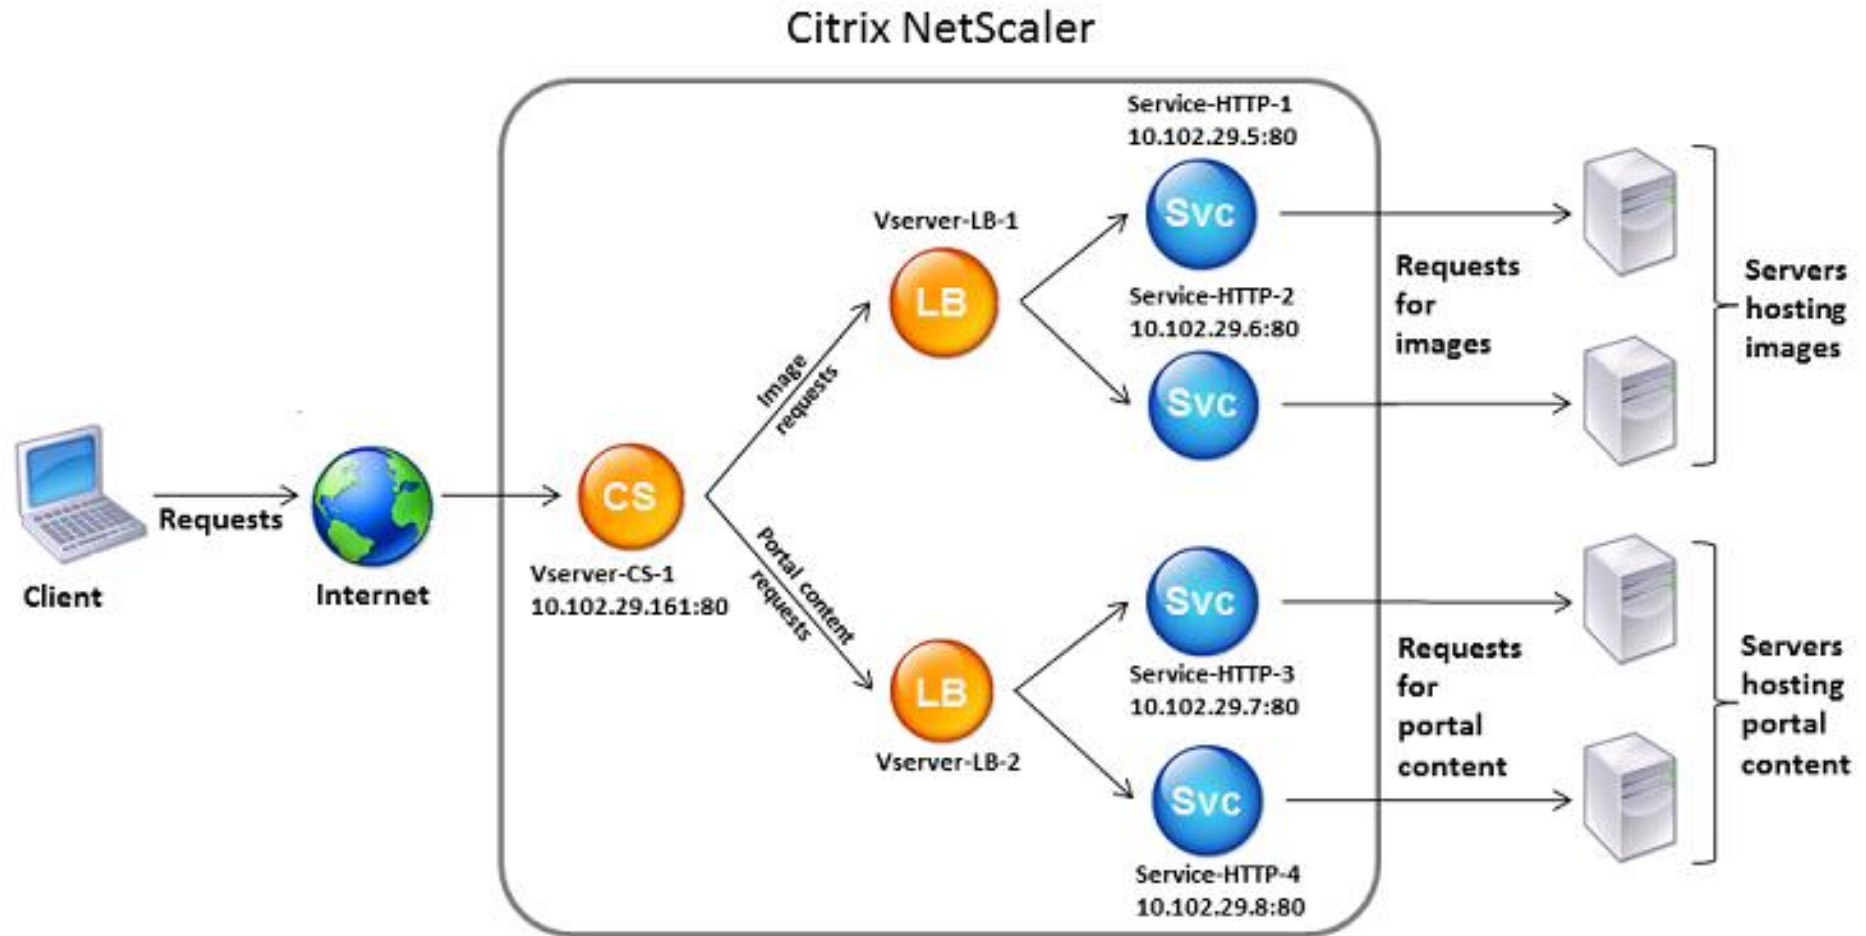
Citrix NetScaler

Client

Requests

Internet

CS

Vserver-CS-1
10.102.29.161:80

Image requests

Portal content requests

Vserver-LB-1

LB

LB

Vserver-LB-2

Service-HTTP-1
10.102.29.5:80

Svc

Service-HTTP-2
10.102.29.6:80

Svc

Svc

Service-HTTP-3
10.102.29.7:80

Svc

Service-HTTP-4
10.102.29.8:80

Requests for images

Requests for portal content

Servers hosting images

Servers hosting portal content